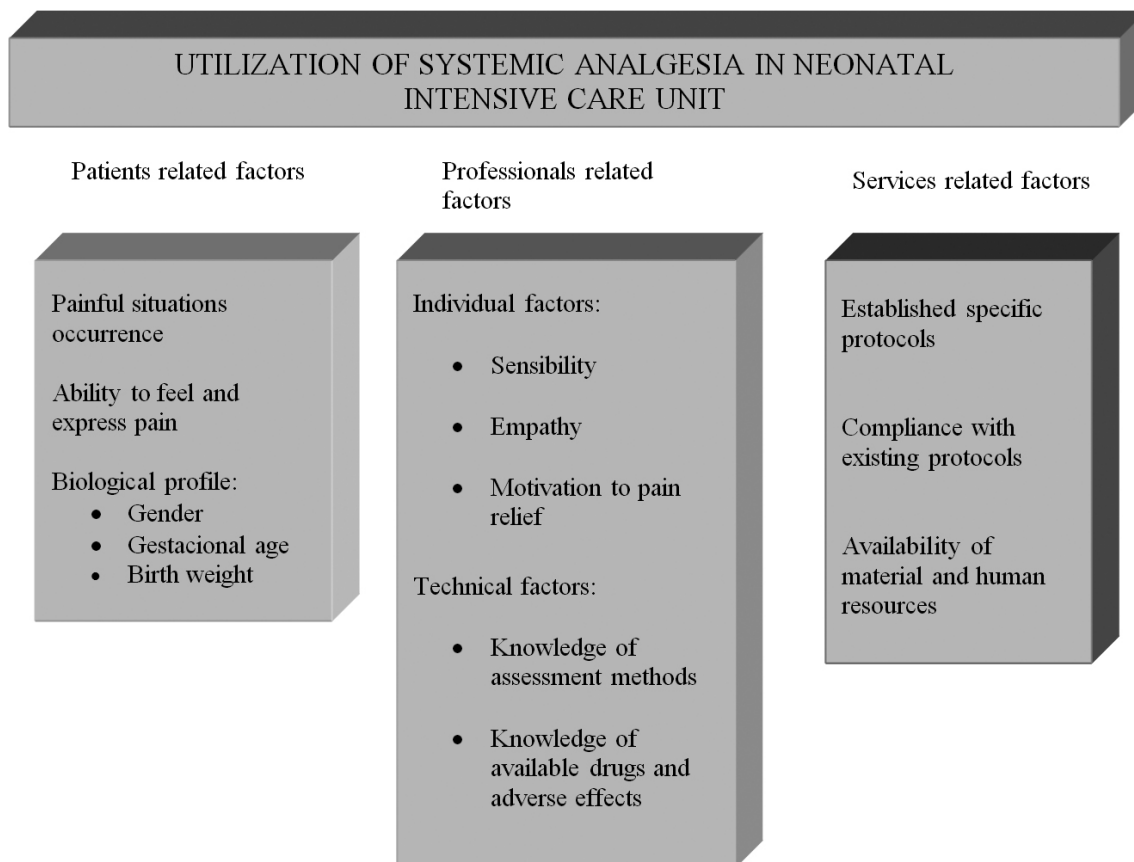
UTILIZATION OF SYSTEMIC ANALGESIA IN NEONATAL INTENSIVE CARE UNIT

Patients related factors

Painful situations occurrence

Ability to feel and express pain

Biological profile:
- Gender
- Gestacional age
- Birth weight

Professionals related factors

Individual factors:

- Sensibility
- Empathy
- Motivation to pain relief

Technical factors:

- Knowledge of assessment methods
- Knowledge of available drugs and adverse effects

Services related factors

Established specific protocols

Compliance with existing protocols

Availability of material and human resources